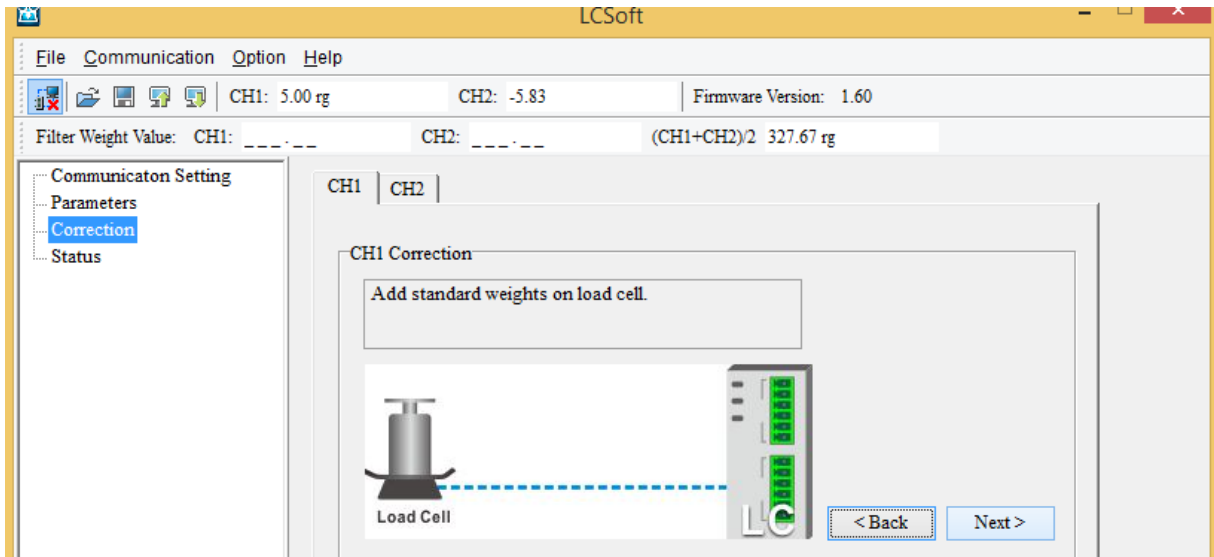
LCSoft

File Communication Option Help

CH1: 5.00 rg CH2: -5.83 Firmware Version: 1.60

Filter Weight Value: CH1: \_ \_ \_ . \_ \_ CH2: \_ \_ \_ . \_ \_ (CH1+CH2)/2 327.67 rg

Communicaton Setting
Parameters
Correction
Status

CH1 CH2

CH1 Correction

Add standard weights on load cell.

Load Cell

LC

< Back Next >